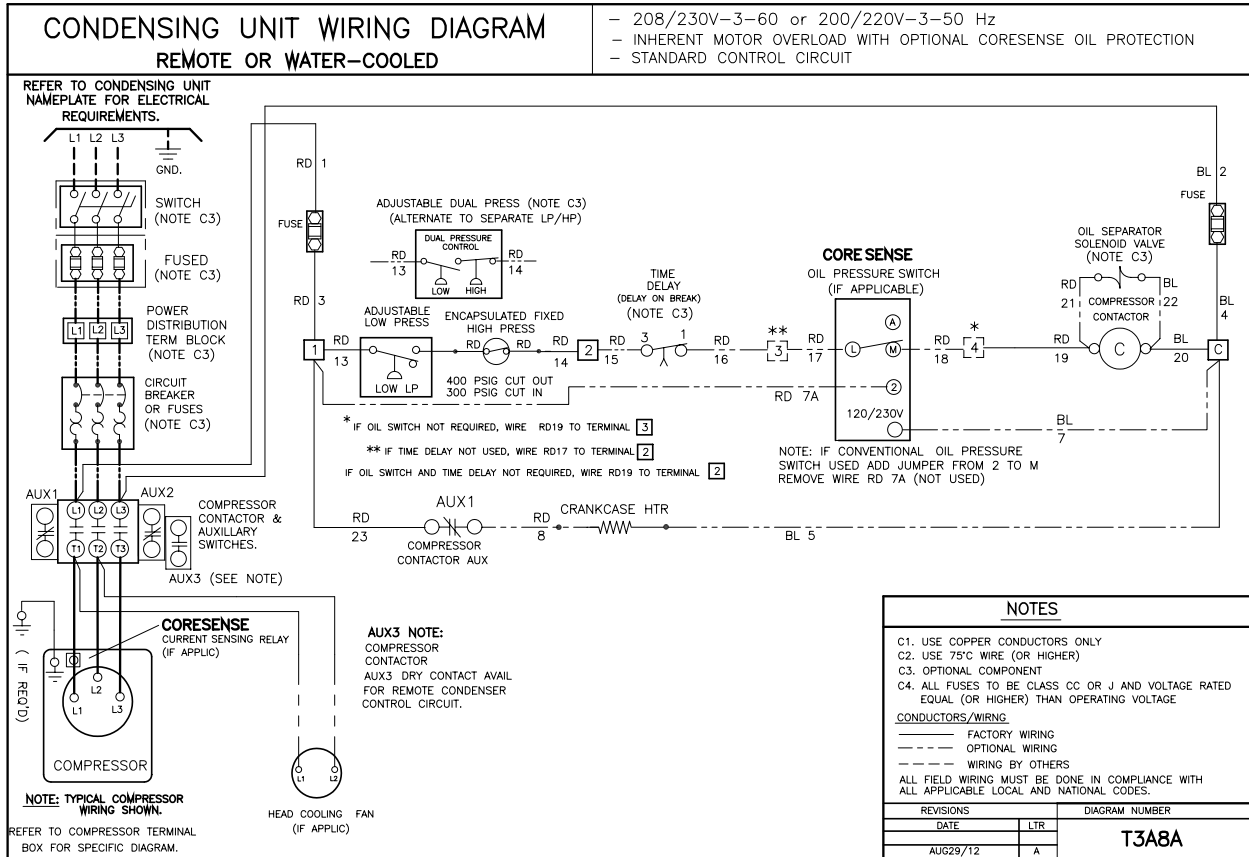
CONDENSING UNIT WIRING DIAGRAM
REMOTE OR WATER-COOLED

– 208/230V–3–60 or 200/220V–3–50 Hz
– INHERENT MOTOR OVERLOAD WITH OPTIONAL CORESENSE OIL PROTECTION
– STANDARD CONTROL CIRCUIT

REFER TO CONDENSING UNIT NAMEPLATE FOR ELECTRICAL REQUIREMENTS.

L1 L2 L3
GND.

SWITCH (NOTE C3)

FUSED (NOTE C3)

POWER DISTRIBUTION TERM BLOCK (NOTE C3)
L1 L2 L3

CIRCUIT BREAKER OR FUSES (NOTE C3)

AUX1 AUX2
L1 L2 L3
T1 T2 T3
COMPRESSOR CONTACTOR & AUXILLARY SWITCHES.
AUX3 (SEE NOTE)

( IF REQ'D)

CORESENSE
CURRENT SENSING RELAY (IF APPLIC)
L2
L1 L3
COMPRESSOR

NOTE: TYPICAL COMPRESSOR WIRING SHOWN.
REFER TO COMPRESSOR TERMINAL BOX FOR SPECIFIC DIAGRAM.

RD 1
FUSE
RD 3

ADJUSTABLE DUAL PRESS (NOTE C3)
(ALTERNATE TO SEPARATE LP/HP)
DUAL PRESSURE CONTROL
RD 13 RD 14
LOW HIGH

1
ADJUSTABLE LOW PRESS
RD 13
LOW LP
ENCAPSULATED FIXED HIGH PRESS
RD RD 14
400 PSIG CUT OUT
300 PSIG CUT IN
2
TIME DELAY
(DELAY ON BREAK)
(NOTE C3)
RD 15 3 1 RD 16
** 3
RD 17

CORE SENSE
OIL PRESSURE SWITCH
(IF APPLICABLE)
L M A 2
120/230V
RD 18
* 4
RD 7A

OIL SEPARATOR SOLENOID VALVE (NOTE C3)
RD 21 COMPRESSOR CONTACTOR 22 BL
RD 19 C BL 20
BL 2
FUSE
BL 4
C
BL 7

* IF OIL SWITCH NOT REQUIRED, WIRE RD19 TO TERMINAL 3
** IF TIME DELAY NOT USED, WIRE RD17 TO TERMINAL 2
IF OIL SWITCH AND TIME DELAY NOT REQUIRED, WIRE RD19 TO TERMINAL 2

NOTE: IF CONVENTIONAL OIL PRESSURE SWITCH USED ADD JUMPER FROM 2 TO M REMOVE WIRE RD 7A (NOT USED)

RD 23
AUX1
COMPRESSOR CONTACTOR AUX
RD 8
CRANKCASE HTR
BL 5

AUX3 NOTE:
COMPRESSOR CONTACTOR
AUX3 DRY CONTACT AVAIL FOR REMOTE CONDENSER CONTROL CIRCUIT.

L1 L2
HEAD COOLING FAN
(IF APPLIC)

NOTES
C1. USE COPPER CONDUCTORS ONLY
C2. USE 75°C WIRE (OR HIGHER)
C3. OPTIONAL COMPONENT
C4. ALL FUSES TO BE CLASS CC OR J AND VOLTAGE RATED EQUAL (OR HIGHER) THAN OPERATING VOLTAGE
CONDUCTORS/WIRNG
FACTORY WIRING
OPTIONAL WIRING
WIRING BY OTHERS
ALL FIELD WIRING MUST BE DONE IN COMPLIANCE WITH ALL APPLICABLE LOCAL AND NATIONAL CODES.

| REVISIONS | | DIAGRAM NUMBER |
|---|---|---|
| DATE | LTR | T3A8A |
| AUG29/12 | A | |